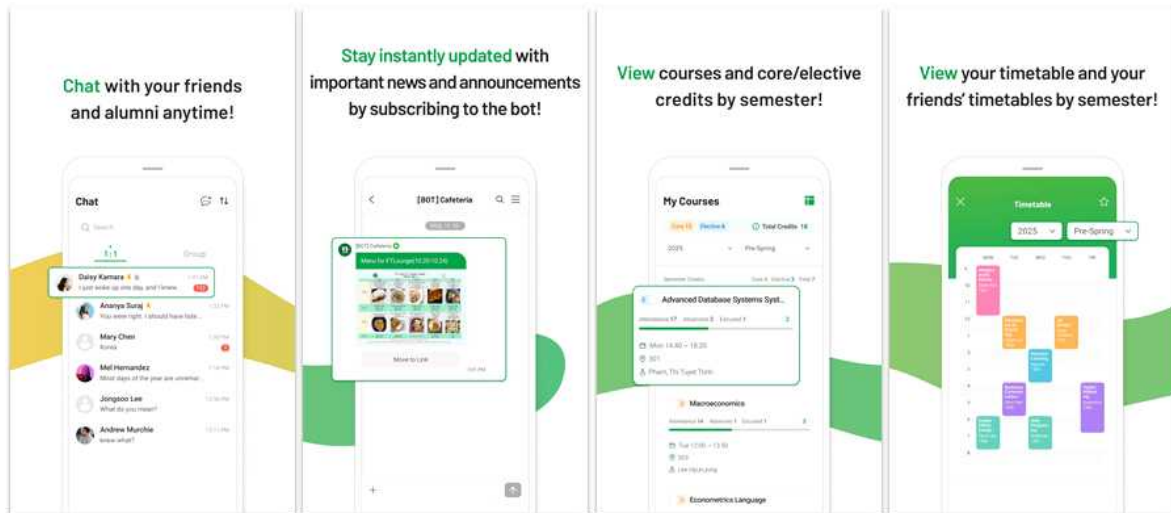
Chat with your friends and alumni anytime!

Chat

1:1

Group

Daisy Kamara

I just woke up one day, and I knew

Ananya Suraj

You were right. I should have liste...

Mary Chen

Korea

Mel Hernandez

Most days of the year are unremar...

Jongsoo Lee

What do you mean?

Andrew Murchie

knew what?

Stay instantly updated with important news and announcements by subscribing to the bot!

[BOT] Cafeteria

Move to Link

View courses and core/elective credits by semester!

My Courses

Total Credits 18

2025

Pre-Spring

Advanced Database Systems Syst...

Mon 14:40 ~ 18:20

301

Pham, Thi Tuyet Trinh

Macroeconomics

Econometrics Language

View your timetable and your friends' timetables by semester!

Timetable

2025

Pre-Spring